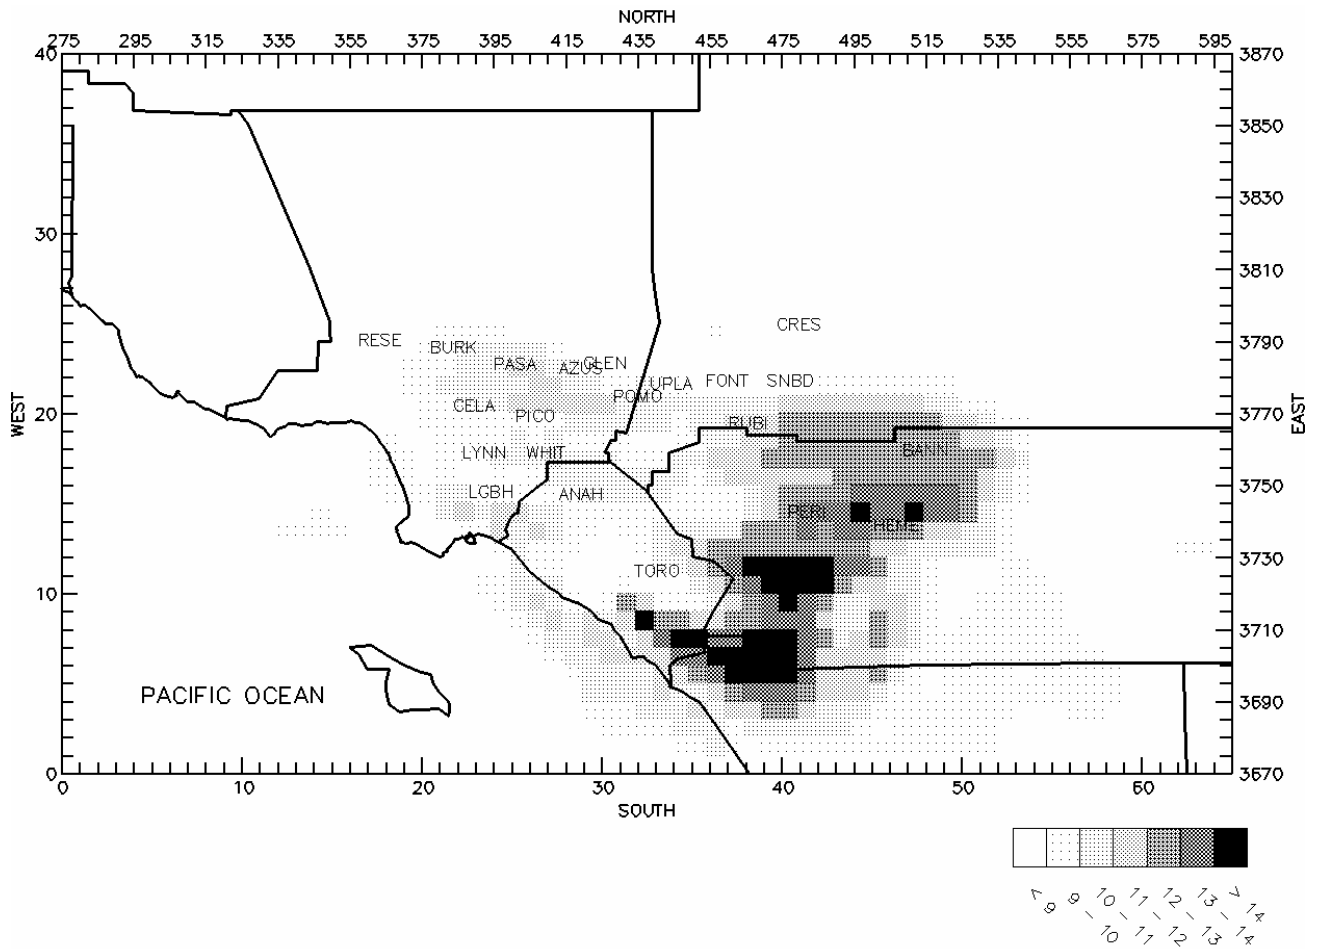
NORTH

275 295 315 335 355 375 395 415 435 455 475 495 515 535 555 575 595

40
30
20
10
0

WEST

3870
3850
3830
3810
3790
3770
3750
3730
3710
3690
3670

EAST

RESE
BURK
PASA
AZUS
GLEN
CRES
UPLA
FONT
SNBD
POMO
CELA
PICO
RUBI
LYNN
WHIT
BANN
LGBH
ANAH
PERI
HEME
TORO

PACIFIC OCEAN

0 10 20 30 40 50 60

SOUTH

< 9
9 – 10
10 – 11
11 – 12
12 – 13
13 – 14
> 14